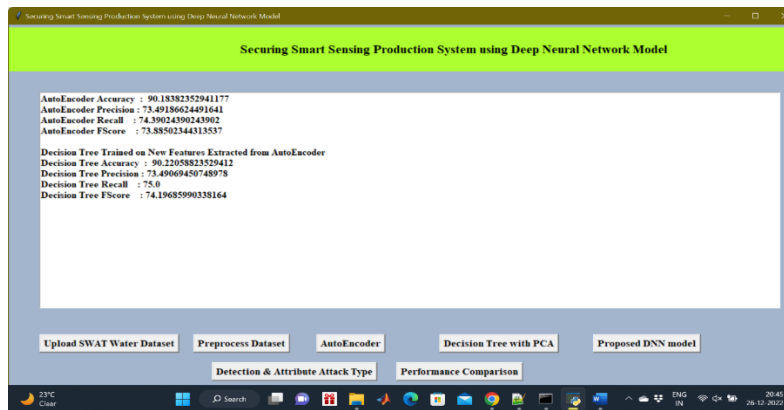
Securing Smart Sensing Production System using Deep Neural Network Model

Securing Smart Sensing Production System using Deep Neural Network Model

AutoEncoder Accuracy : 90.18382352941177
AutoEncoder Precision : 73.49186624491641
AutoEncoder Recall : 74.39024390243902
AutoEncoder FScore : 73.88502344313537

Decision Tree Trained on New Features Extracted from AutoEncoder
Decision Tree Accuracy : 90.22058823529412
Decision Tree Precision : 73.49069450748978
Decision Tree Recall : 75.0
Decision Tree FScore : 74.19685990338164

Upload SWAT Water Dataset
Preprocess Dataset
AutoEncoder
Decision Tree with PCA
Proposed DNN model
Detection & Attribute Attack Type
Performance Comparison

23°C
Clear
Search
ENG
IN
20:45
26-12-2022